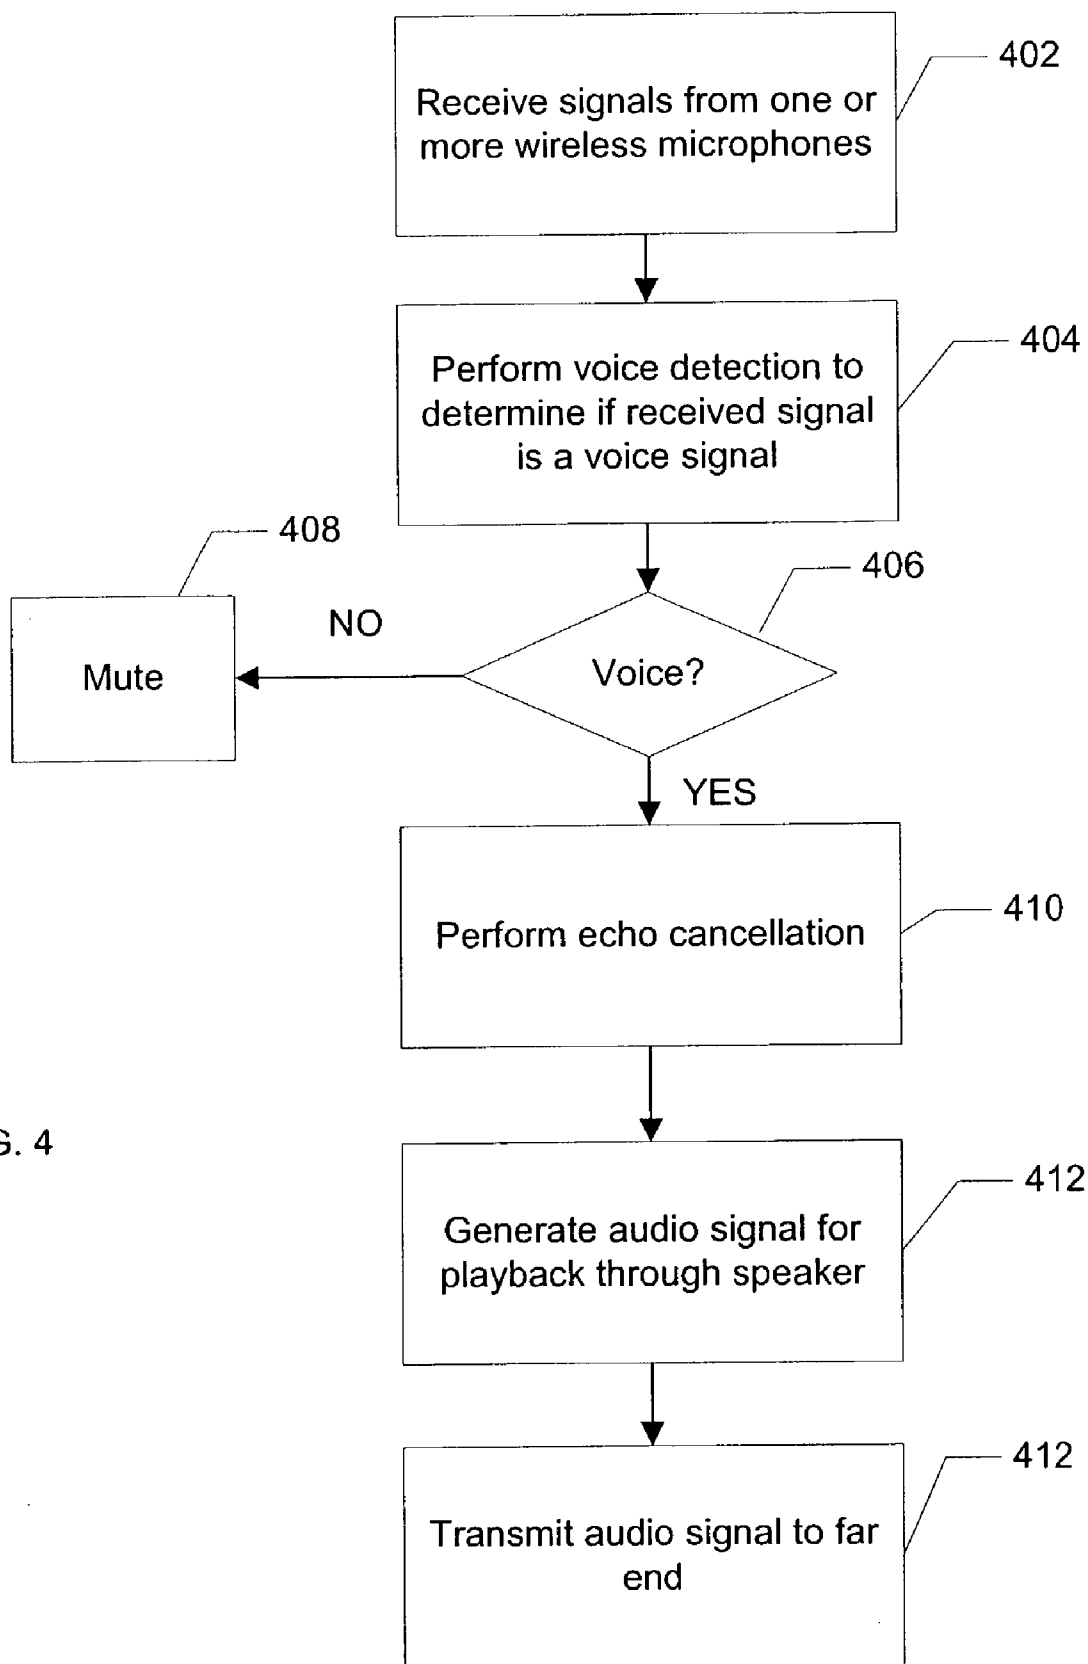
402

Receive signals from one or more wireless microphones

404

Perform voice detection to determine if received signal is a voice signal

408

406

NO

Mute

Voice?

YES

410

Perform echo cancellation

G. 4

412

Generate audio signal for playback through speaker

412

Transmit audio signal to far end